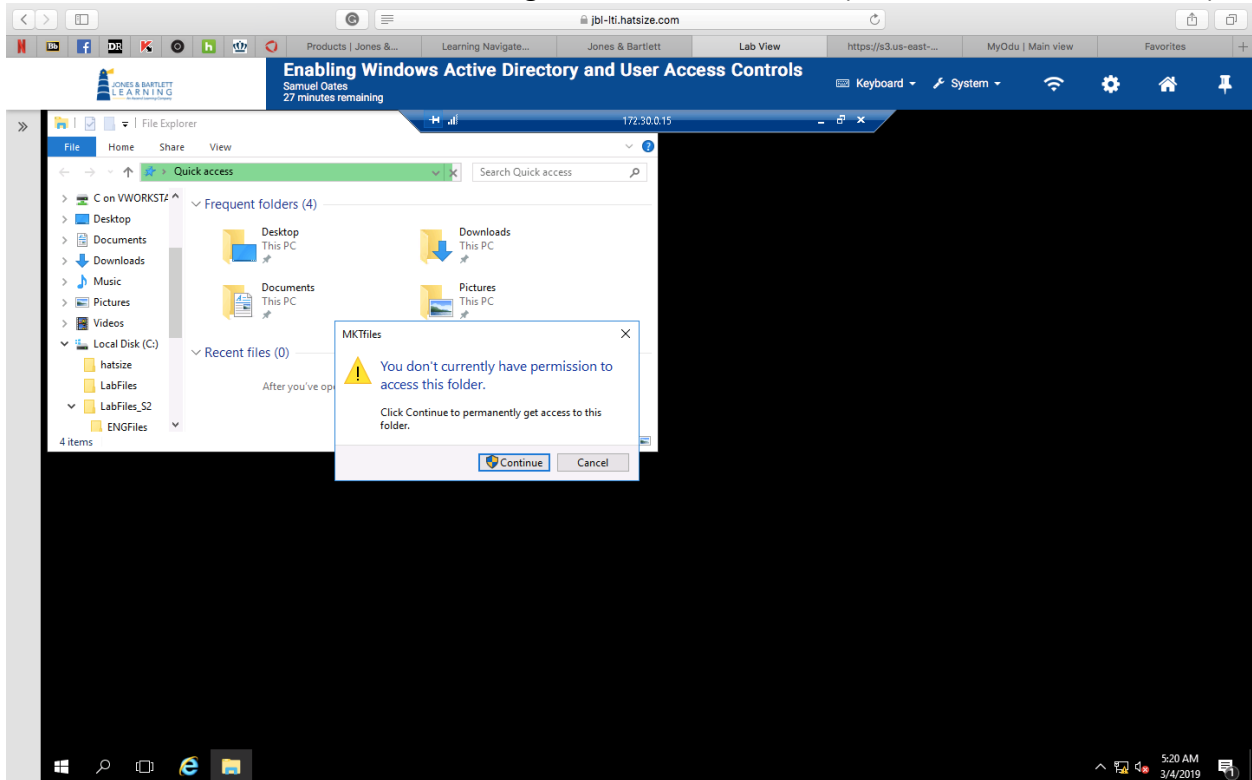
jbl-lti.hatsize.com

Bb DR K h

Products | Jones &... Learning Navigate... Jones & Bartlett Lab View https://s3.us-east-... MyOdu | Main view Favorites

JONES & BARTLETT LEARNING

Enabling Windows Active Directory and User Access Controls
Samuel Oates
27 minutes remaining

Keyboard System

172.30.0.15

File Explorer

File Home Share View

Quick access

Search Quick access

C on VWORKSTA
Desktop
Documents
Downloads
Music
Pictures
Videos
Local Disk (C:)
hatsize
LabFiles
LabFiles_S2
ENGFiles
4 items

Frequent folders (4)

Desktop
This PC

Downloads
This PC

Documents
This PC

Pictures
This PC

Recent files (0)

After you've ope

MKTfiles

You don't currently have permission to access this folder.

Click Continue to permanently get access to this folder.

Continue Cancel

5:20 AM
3/4/2019